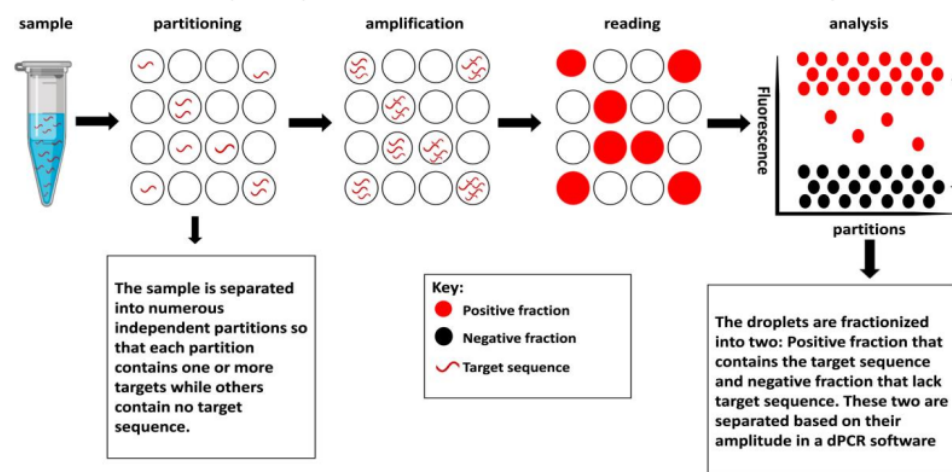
sample

partitioning

amplification

reading

analysis

Fluorescence

partitions

The sample is separated into numerous independent partitions so that each partition contains one or more targets while others contain no target sequence.

Key:
Positive fraction
Negative fraction
Target sequence

The droplets are fractionized into two: Positive fraction that contains the target sequence and negative fraction that lack target sequence. These two are separated based on their amplitude in a dPCR software